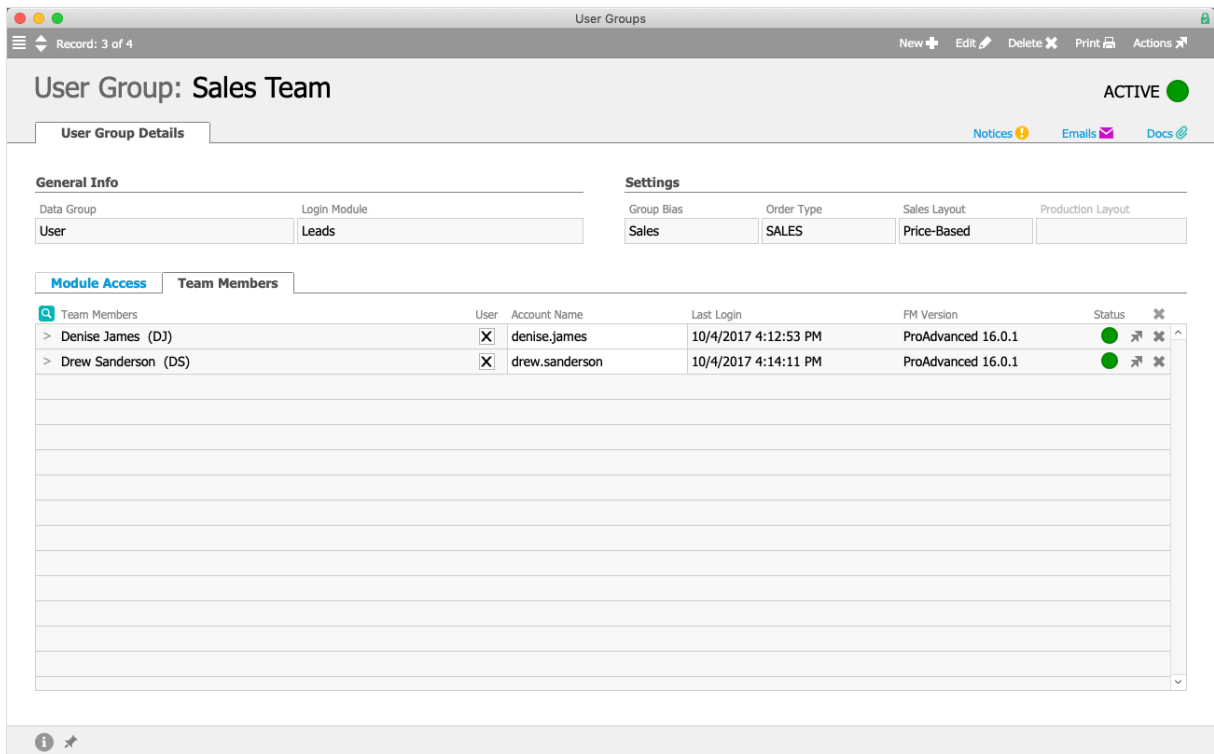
User Groups

Record: 3 of 4

New Edit Delete Print Actions

User Group: Sales Team

ACTIVE

User Group Details

Notices Emails Docs

General Info

| Data Group | Login Module |
|---|---|
| User | Leads |

Settings

| Group Bias | Order Type | Sales Layout | Production Layout |
|---|---|---|---|
| Sales | SALES | Price-Based | |

Module Access Team Members

| Team Members | User | Account Name | Last Login | FM Version | Status |
|---|---|---|---|---|---|
| > Denise James (DJ) | X | denise.james | 10/4/2017 4:12:53 PM | ProAdvanced 16.0.1 | |
| > Drew Sanderson (DS) | X | drew.sanderson | 10/4/2017 4:14:11 PM | ProAdvanced 16.0.1 | |